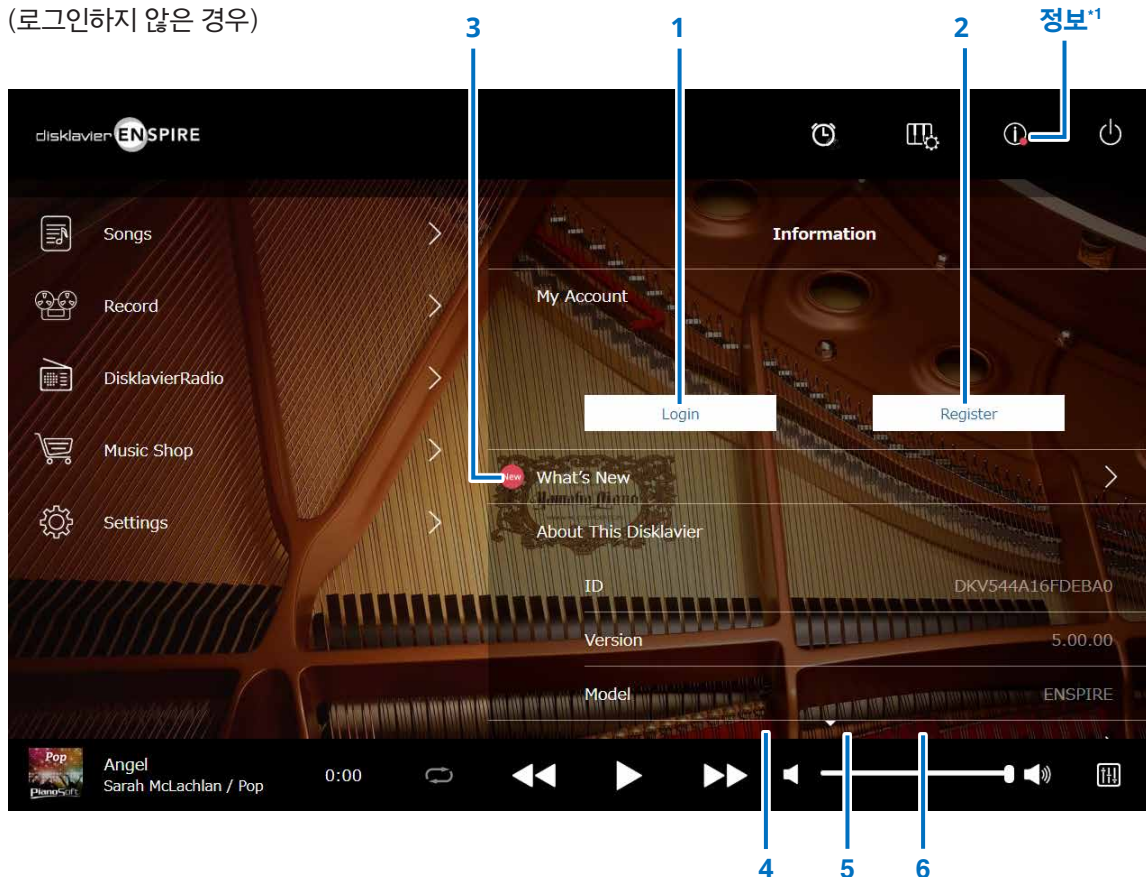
(로그인하지 않은 경우)

3 1 2 정보*1

disklavier ENSPIRE

Songs

Record

DisklavierRadio

Music Shop

Settings

Information

My Account

Login

Register

New What's New

About This Disklavier

ID DKV544A16FDEBA0

Version 5.00.00

Model ENSPIRE

Pop PianoSoft Angel Sarah McLachlan / Pop 0:00

4 5 6